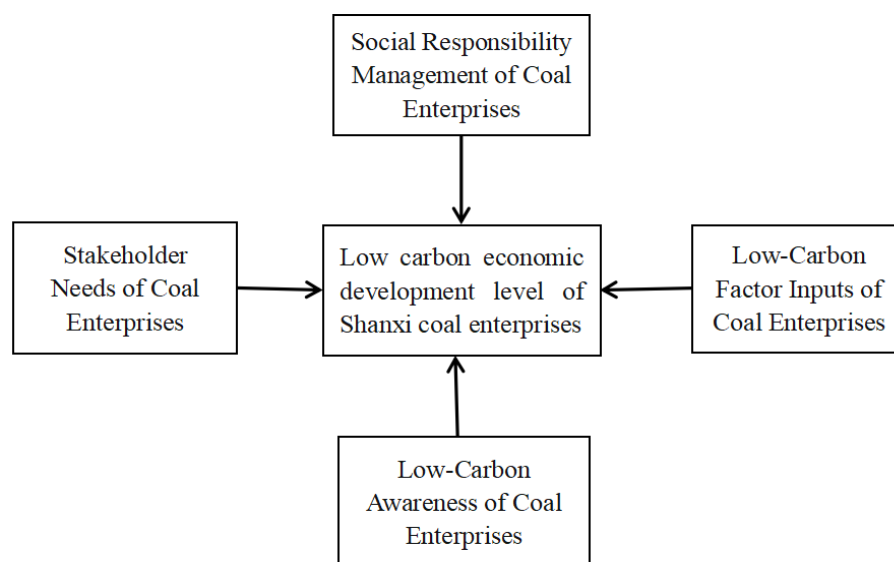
Social Responsibility Management of Coal Enterprises

Stakeholder Needs of Coal Enterprises

Low carbon economic development level of Shanxi coal enterprises

Low-Carbon Factor Inputs of Coal Enterprises

Low-Carbon Awareness of Coal Enterprises